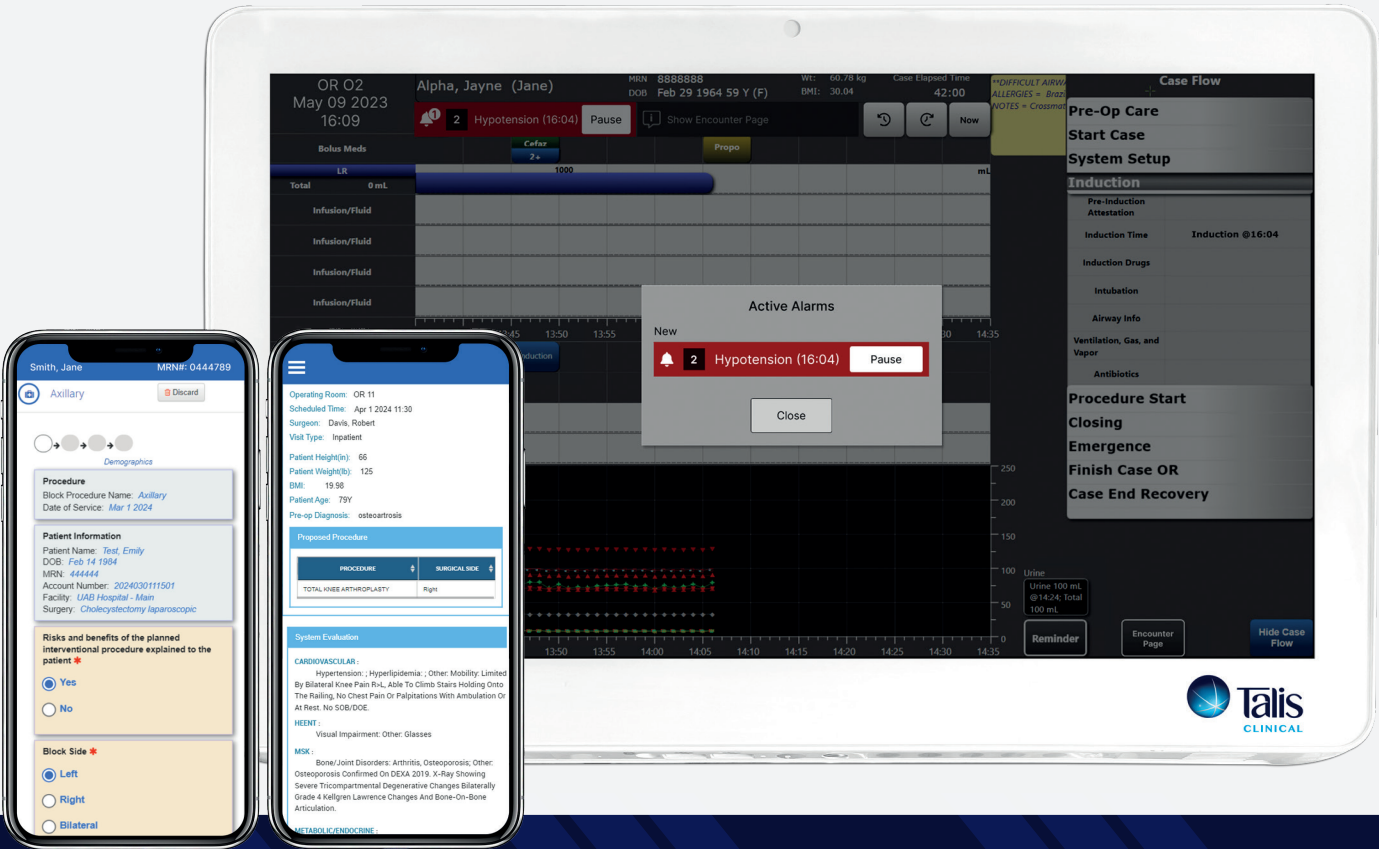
OR O2
May 09 2023
16:09

Alpha, Jayne (Jane)

MRN 8888888
DOB Feb 29 1964 59 Y (F)

Wt: 60.78 kg
BMI: 30.04

Case Elapsed Time
42:00

**DIFFICULT AIRW
ALLERGIES = Brazi
NOTES = Crossmat

2 Hypotension (16:04) Pause

Show Encounter Page

Now

Bolus Meds

Cefaz
2+

Propo

LR
Total 0 mL

1000

mL

Infusion/Fluid

Infusion/Fluid

Infusion/Fluid

Infusion/Fluid

Active Alarms

New

2 Hypotension (16:04) Pause

Close

13:45 13:50 13:55 14:30 14:35

Induction

250
200
150
100
50
0

Urine
Urine 100 mL @14:24; Total 100 mL

13:50 13:55 14:00 14:05 14:10 14:15 14:20 14:25 14:30 14:35

Reminder

Encounter Page

Hide Case Flow

Case Flow

Pre-Op Care
Start Case
System Setup
Induction
Pre-Induction Attestation
Induction Time Induction @16:04
Induction Drugs
Intubation
Airway Info
Ventilation, Gas, and Vapor
Antibiotics
Procedure Start
Closing
Emergence
Finish Case OR
Case End Recovery

Talis CLINICAL

Smith, Jane MRN#: 0444789

Axillary

Discard

Demographics

Procedure
Block Procedure Name: Axillary
Date of Service: Mar 1 2024

Patient Information
Patient Name: Test, Emily
DOB: Feb 14 1984
MRN: 444444
Account Number: 2024030111501
Facility: UAB Hospital - Main
Surgery: Cholecystectomy laparoscopic

Risks and benefits of the planned interventional procedure explained to the patient *

Yes

No

Block Side *

Left

Right

Bilateral

Operating Room: OR 11
Scheduled Time: Apr 1 2024 11:30
Surgeon: Davis, Robert
Visit Type: Inpatient

Patient Height(in): 66
Patient Weight(lb): 125
BMI: 19.98
Patient Age: 79Y
Pre-op Diagnosis: osteoartrosis

Proposed Procedure

| PROCEDURE | SURGICAL SIDE |
|---|---|
| TOTAL KNEE ARTHROPLASTY | Right |

System Evaluation

CARDIOVASCULAR :
Hypertension: ; Hyperlipidemia: ; Other: Mobility: Limited By Bilateral Knee Pain R>L, Able To Climb Stairs Holding Onto The Railing, No Chest Pain Or Palpitations With Ambulation Or At Rest. No SOB/DOE.

HEENT :
Visual Impairment: Other: Glasses

MSK :
Bone/Joint Disorders: Arthritis, Osteoporosis; Other: Osteoporosis Confirmed On DEXA 2019. X-Ray Showing Severe Tricompartmental Degenerative Changes Bilaterally Grade 4 Kellgren Lawrence Changes And Bone-On-Bone Articulation.

METABOLIC/ENDOCRINE :